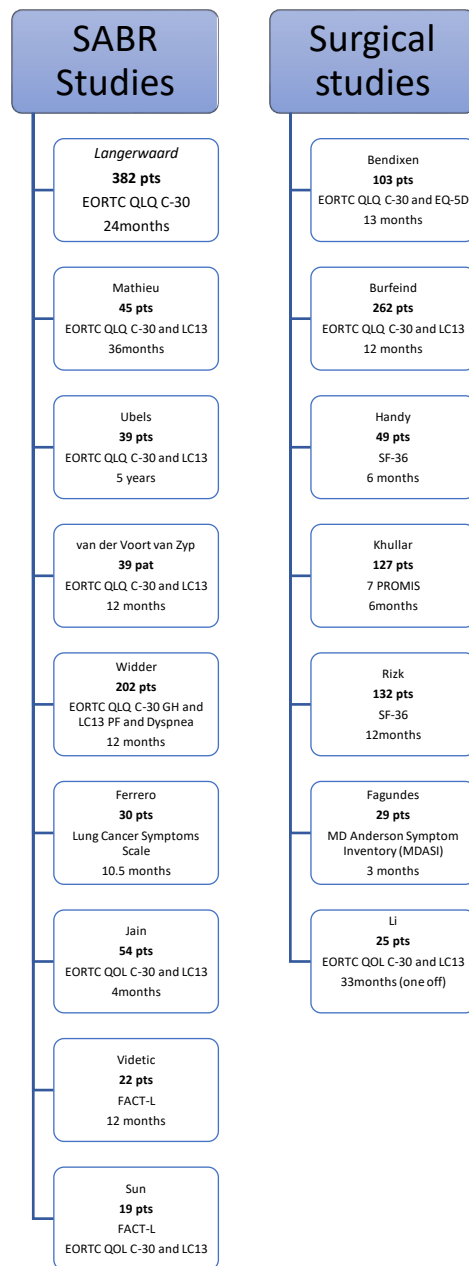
SABR Studies

*Langerwaard*
**382 pts**
EORTC QLQ C-30
24months

Mathieu
**45 pts**
EORTC QLQ C-30 and LC13
36months

Ubels
**39 pts**
EORTC QLQ C-30 and LC13
5 years

van der Voort van Zyp
**39 pat**
EORTC QLQ C-30 and LC13
12 months

Widder
**202 pts**
EORTC QLQ C-30 GH and LC13 PF and Dyspnea
12 months

Ferrero
**30 pts**
Lung Cancer Symptoms Scale
10.5 months

Jain
**54 pts**
EORTC QOL C-30 and LC13
4months

Videtic
**22 pts**
FACT-L
12 months

Sun
**19 pts**
FACT-L
EORTC QOL C-30 and LC13

Surgical studies

Bendixen
**103 pts**
EORTC QLQ C-30 and EQ-5D
13 months

Burfeind
**262 pts**
EORTC QLQ C-30 and LC13
12 months

Handy
**49 pts**
SF-36
6 months

Khullar
**127 pts**
7 PROMIS
6months

Rizk
**132 pts**
SF-36
12months

Fagundes
**29 pts**
MD Anderson Symptom Inventory (MDASI)
3 months

Li
**25 pts**
EORTC QOL C-30 and LC13
33months (one off)